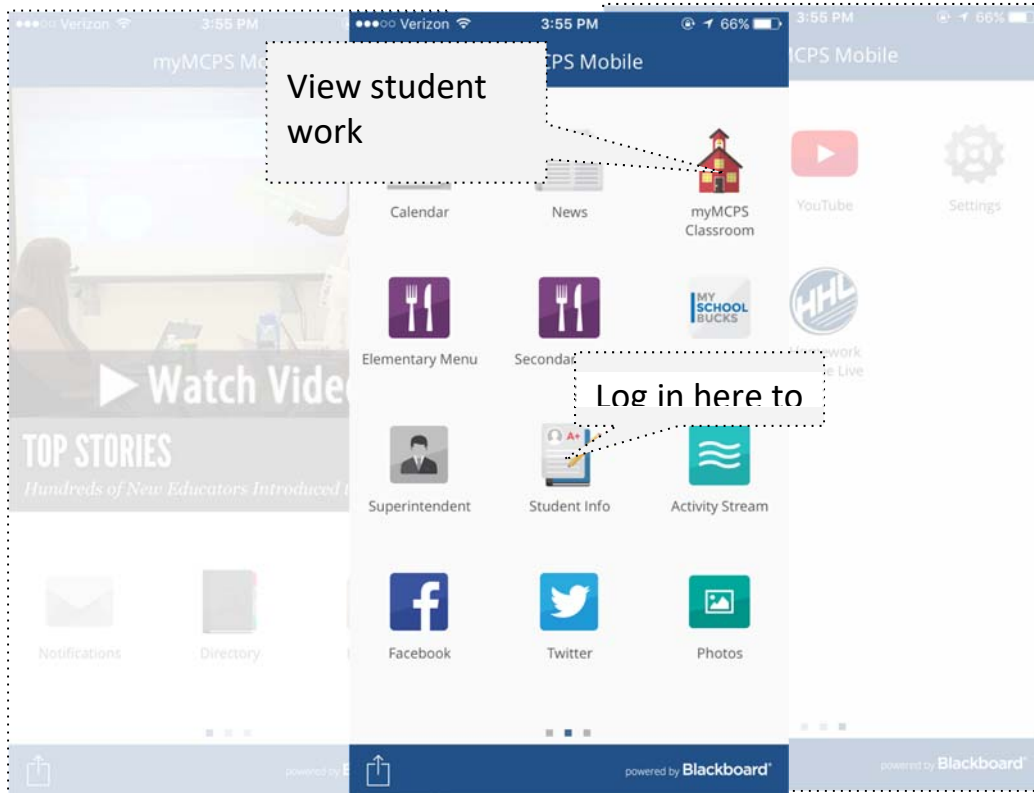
●●●○○ Verizon 3:55 PM
myMCPS Mo
Watch Vide
TOP STORIES
Hundreds of New Educators Introduced t
Notifications
Directory

●●●○○ Verizon 3:55 PM 66%
CPS Mobile
View student work
Calendar
News
myMCPS Classroom
Elementary Menu
Secondar
MY SCHOOL BUCKS
Log in here to
Superintendent
Student Info
Activity Stream
Facebook
Twitter
Photos
powered by Blackboard

3:55 PM 66%
CPS Mobile
YouTube
Settings
HHL
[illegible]ework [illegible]e Live
powered by Blackboard